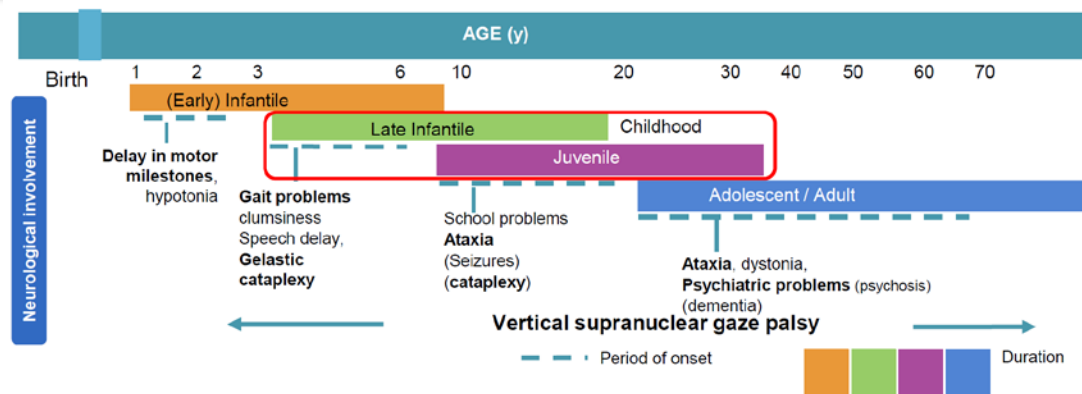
AGE (y)

Birth 1 2 3 6 10 20 30 40 50 60 70

Neurological involvement

(Early) Infantile

Late Infantile

Childhood

Juvenile

Adolescent / Adult

**Delay in motor milestones**, hypotonia

**Gait problems** clumsiness Speech delay, **Gelastic cataplexy**

School problems **Ataxia** (Seizures) (**cataplexy**)

**Ataxia**, dystonia, **Psychiatric problems** (psychosis) (dementia)

**Vertical supranuclear gaze palsy**

Period of onset

Duration